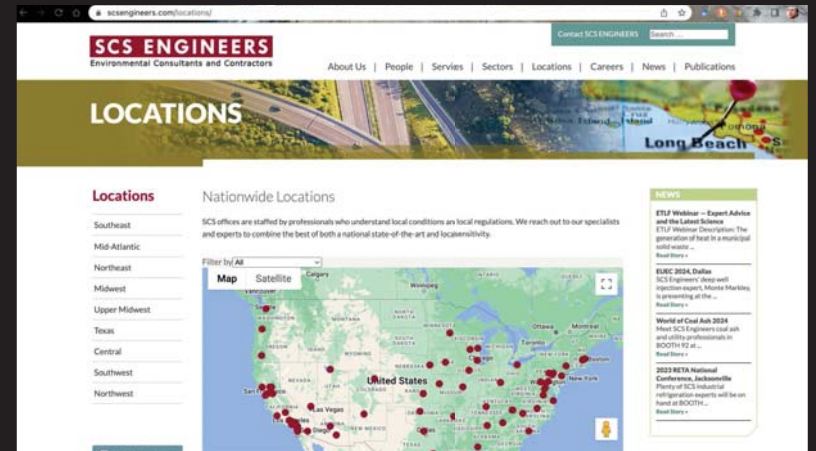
scsengineers.com/locations/

SCS ENGINEERS
Environmental Consultants and Contractors

Contact SCS ENGINEERS Search ...

About Us | People | Servies | Sectors | Locations | Careers | News | Publications

LOCATIONS

Long Beach

Locations

Southeast
Mid-Atlantic
Northeast
Midwest
Upper Midwest
Texas
Central
Southwest
Northwest

Nationwide Locations

SCS offices are staffed by professionals who understand local conditions as local regulations. We reach out to our specialists and experts to combine the best of both a national state-of-the-art and localsensitivity.

Filter by All

Map Satellite

Calgary
Winnipeg
Ottawa
Montreal
Boston
New York
Chicago
United States
Las Vegas
San Diego
NEW MEXICO
WYOMING

NEWS

ETLF Webinar — Expert Advice and the Latest Science
ETLF Webinar Description: The generation of heat in a municipal solid waste ...
Read Story »

EUEC 2024, Dallas
SCS Engineers' deep well injection expert, Monte Markley, is presenting at the ...
Read Story »

World of Coal Ash 2024
Meet SCS Engineers coal ash and utility professionals in BOOTH 92 at ...
Read Story »

2023 RETA National Conference, Jacksonville
Plenty of SCS industrial refrigeration experts will be on hand at BOOTH ...
Read Story »